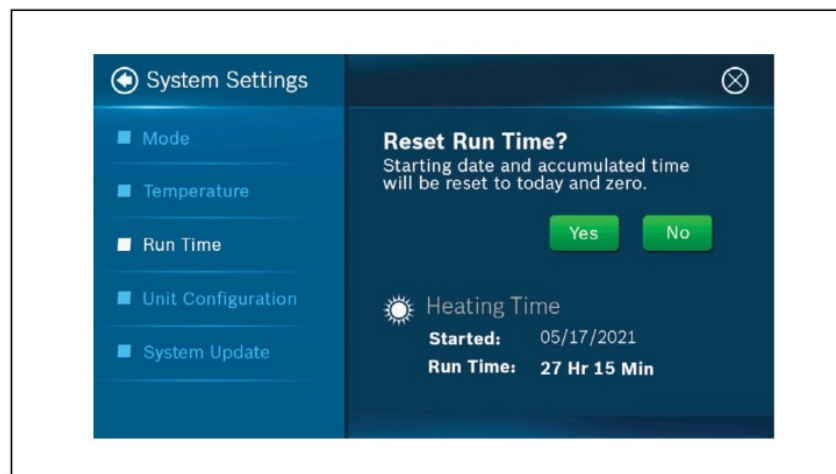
System Settings

Mode

Temperature

Run Time

Unit Configuration

System Update

Reset Run Time?
Starting date and accumulated time will be reset to today and zero.

Yes

No

Heating Time

Started: 05/17/2021

Run Time: 27 Hr 15 Min